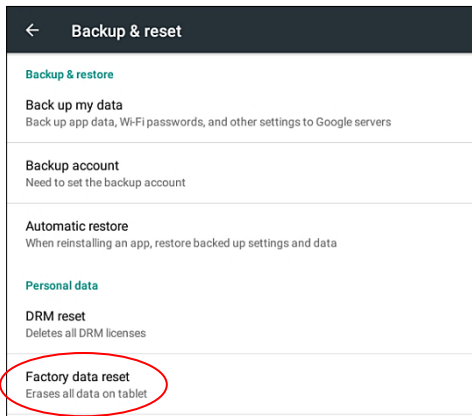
Backup & reset

Backup & restore

Back up my data
Back up app data, Wi-Fi passwords, and other settings to Google servers

Backup account
Need to set the backup account

Automatic restore
When reinstalling an app, restore backed up settings and data

Personal data

DRM reset
Deletes all DRM licenses

Factory data reset
Erases all data on tablet